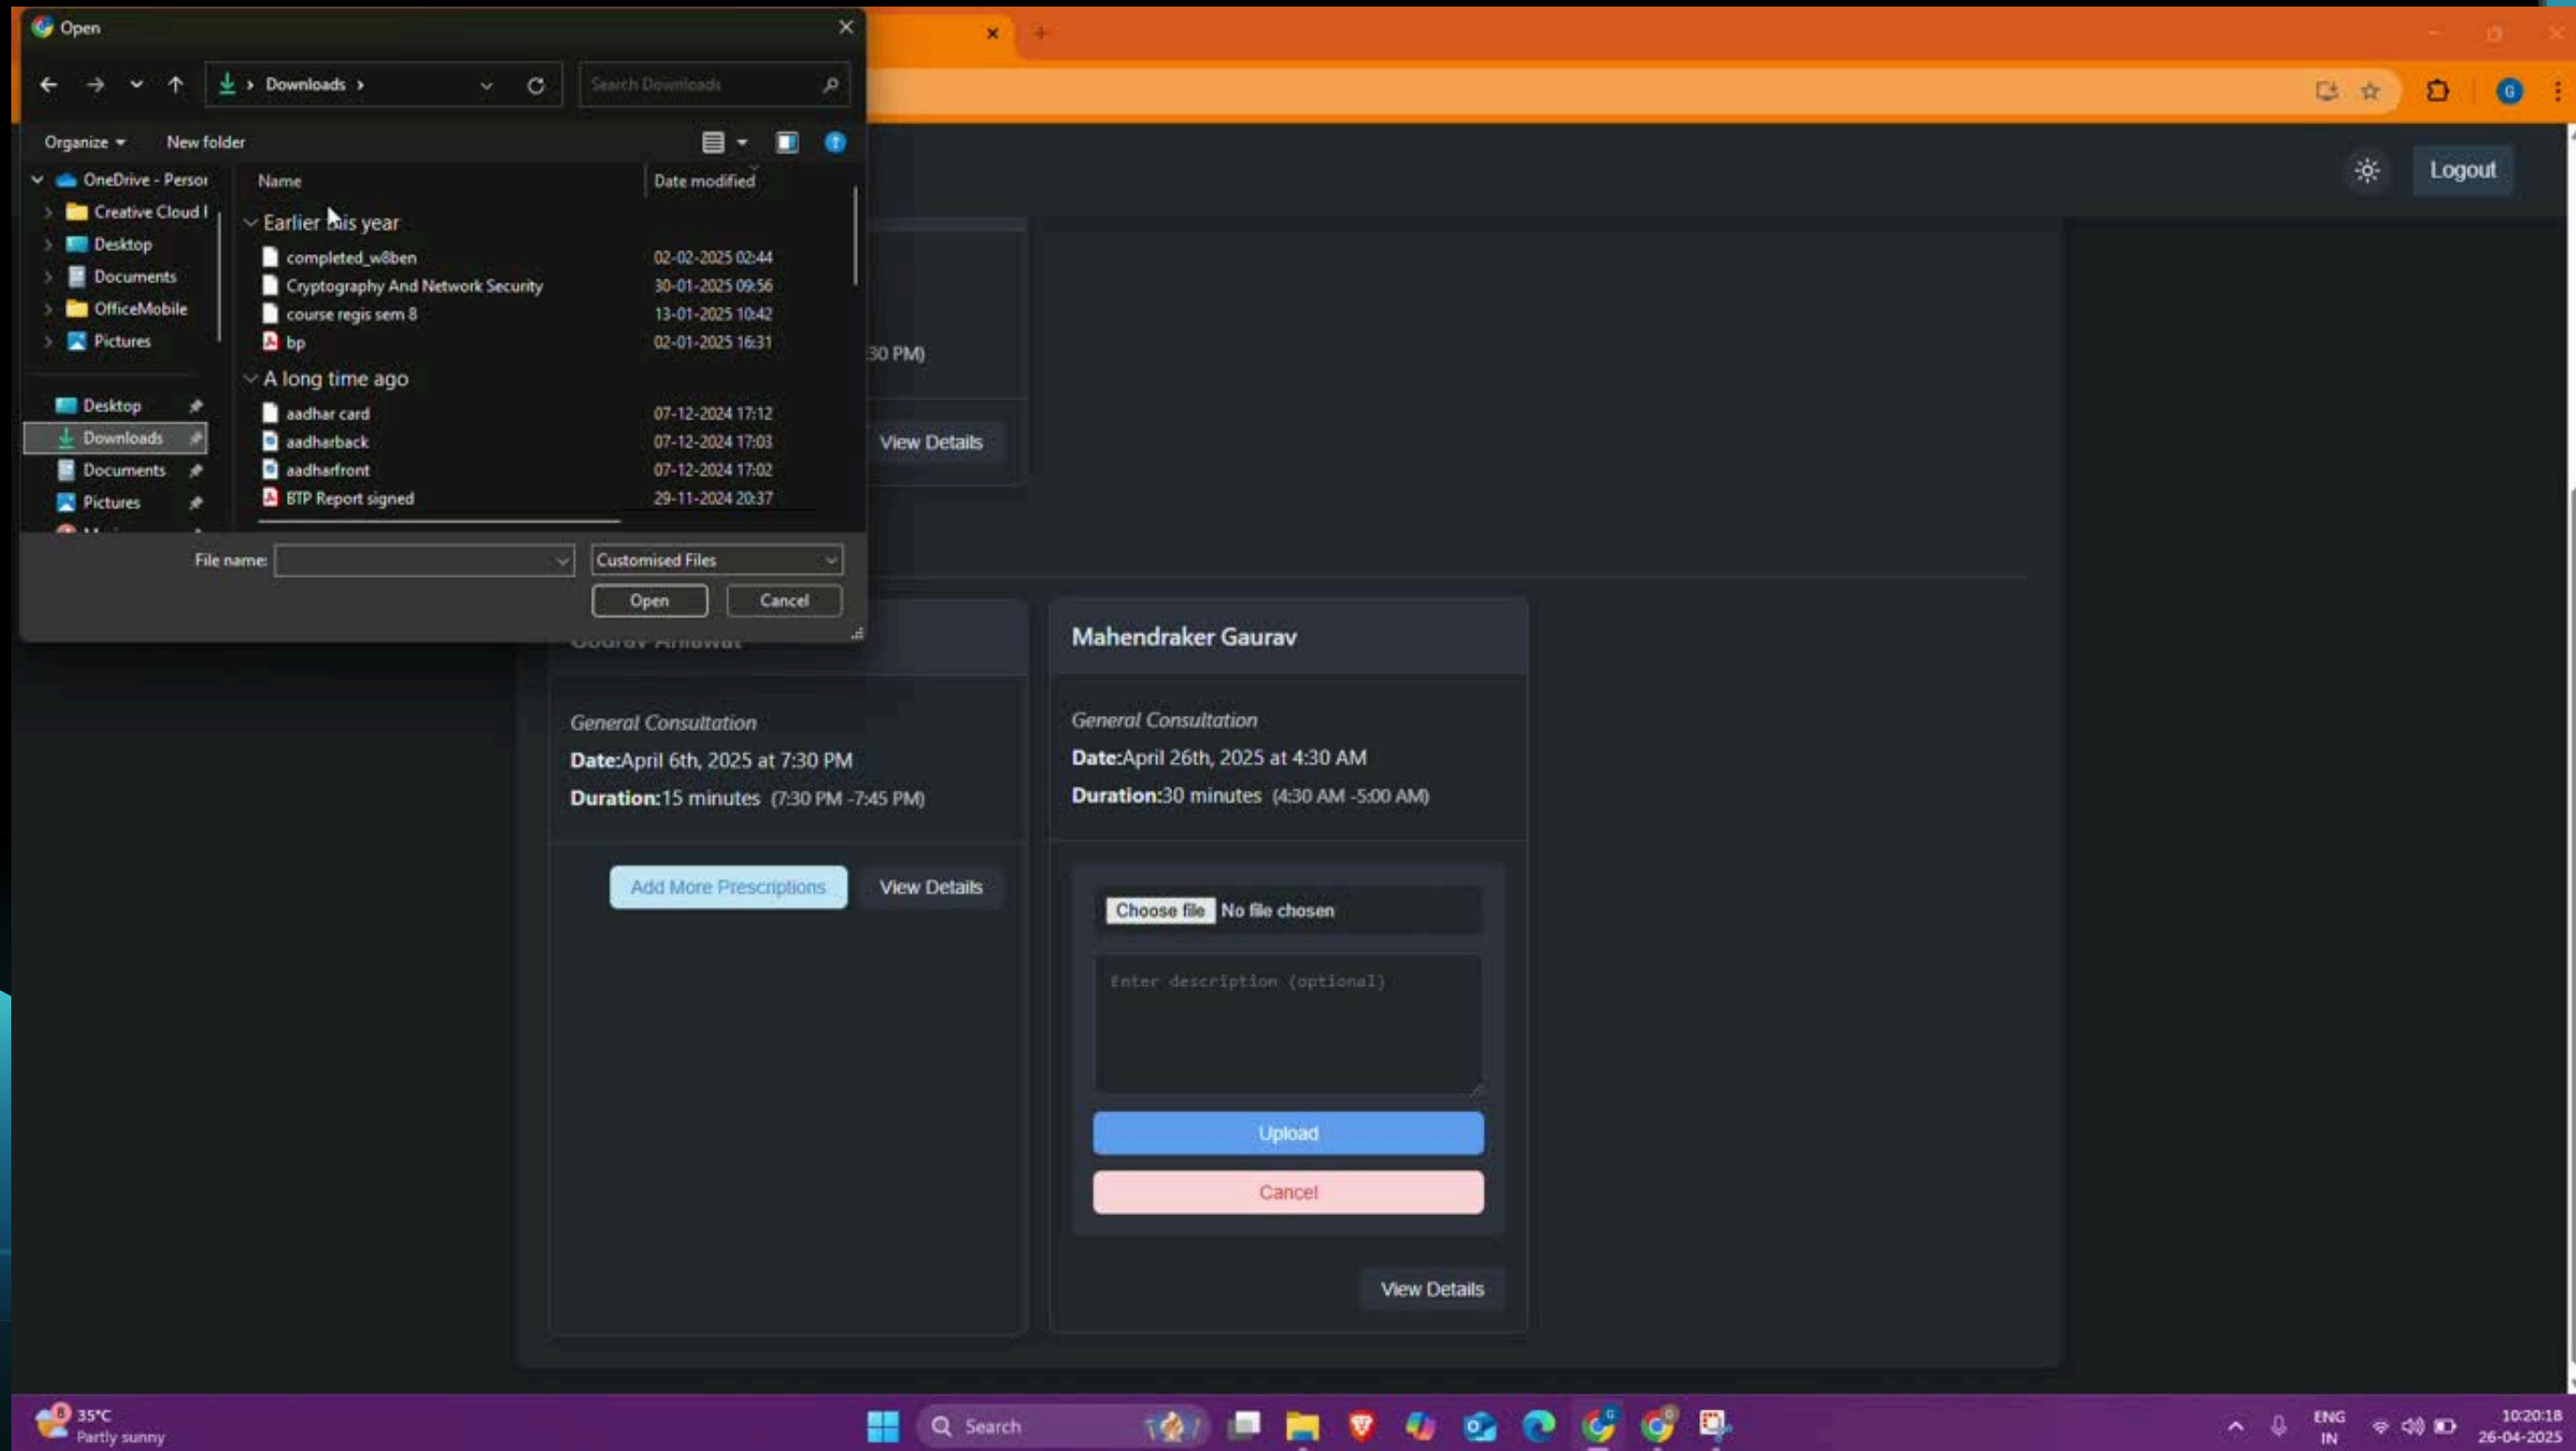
Open

Downloads

Search Downloads

Organize

New folder

OneDrive - Persor

Creative Cloud I

Desktop

Documents

OfficeMobile

Pictures

Desktop

Downloads

Documents

Pictures

Name

Date modified

Earlier this year

completed_w8ben 02-02-2025 02:44

Cryptography And Network Security 30-01-2025 09:56

course regis sem 8 13-01-2025 10:42

bp 02-01-2025 16:31

A long time ago

aadhar card 07-12-2024 17:12

aadharback 07-12-2024 17:03

aadharfront 07-12-2024 17:02

BTP Report signed 29-11-2024 20:37

File name:

Customised Files

Open

Cancel

Logout

30 PM)

View Details

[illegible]

General Consultation

Date:April 6th, 2025 at 7:30 PM

Duration:15 minutes (7:30 PM -7:45 PM)

Add More Prescriptions

View Details

Mahendraker Gaurav

General Consultation

Date:April 26th, 2025 at 4:30 AM

Duration:30 minutes (4:30 AM -5:00 AM)

Choose file No file chosen

Enter description (optional)

Upload

Cancel

View Details

35°C
Partly sunny

Search

ENG
IN

10:20:18
26-04-2025